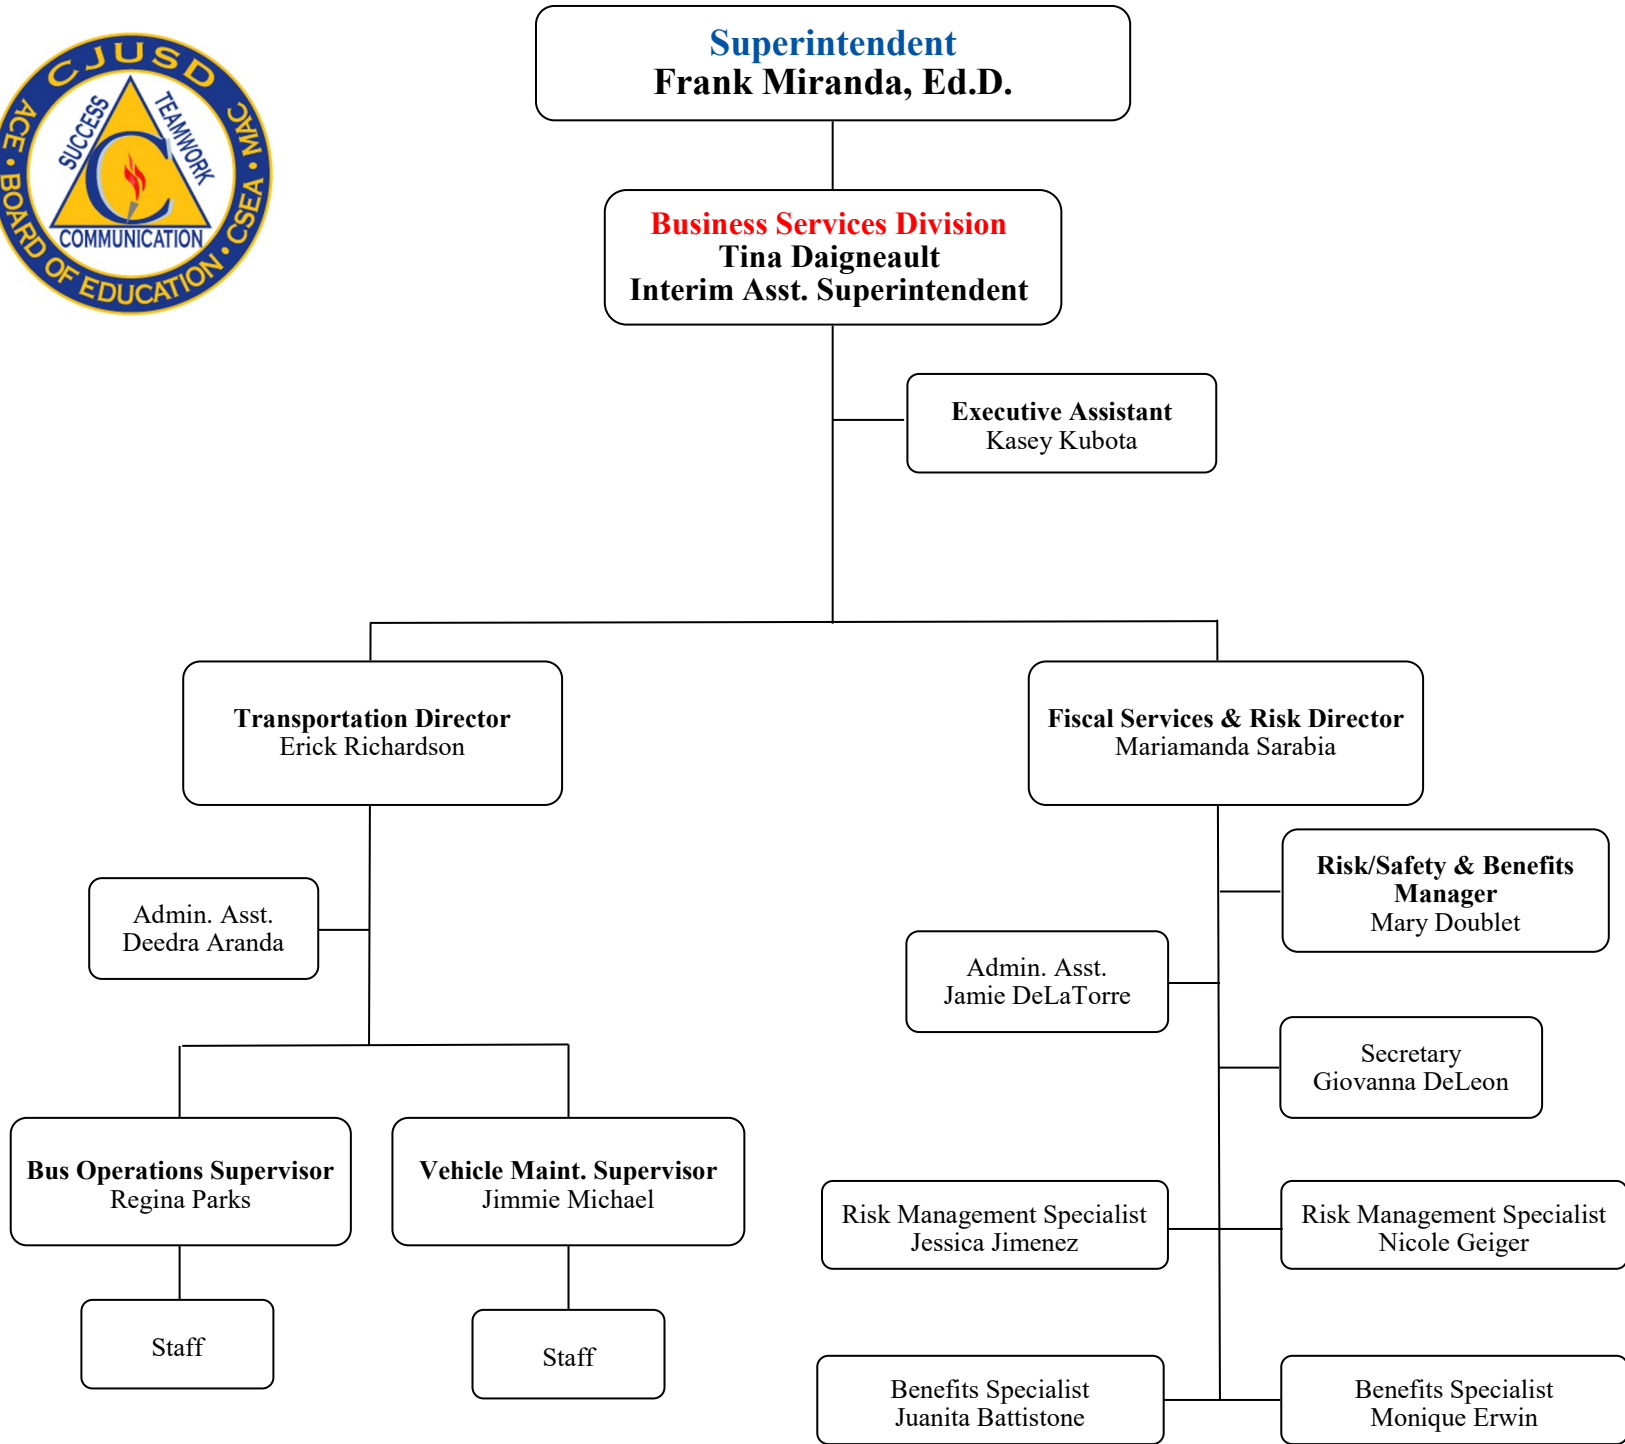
CJUSD
SUCCESS
TEAMWORK
COMMUNICATION
ACE • BOARD OF EDUCATION • CSEA • MAC

Superintendent
Frank Miranda, Ed.D.

Business Services Division
Tina Daigneault
Interim Asst. Superintendent

Executive Assistant
Kasey Kubota

Transportation Director
Erick Richardson

Fiscal Services & Risk Director
Mariamanda Sarabia

Admin. Asst.
Deedra Aranda

Risk/Safety & Benefits Manager
Mary Doublet

Admin. Asst.
Jamie DeLaTorre

Secretary
Giovanna DeLeon

Bus Operations Supervisor
Regina Parks

Vehicle Maint. Supervisor
Jimmie Michael

Risk Management Specialist
Jessica Jimenez

Risk Management Specialist
Nicole Geiger

Staff

Staff

Benefits Specialist
Juanita Battistone

Benefits Specialist
Monique Erwin